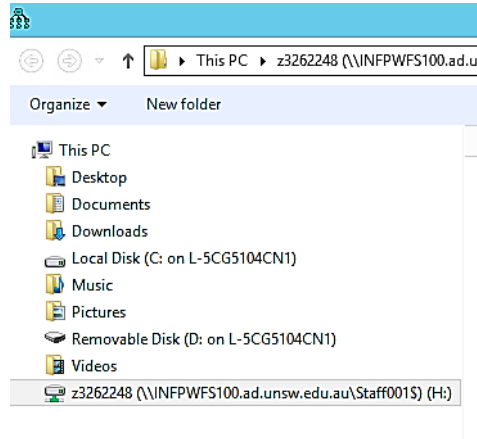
This PC ▸ z3262248 (\\INFPWFS100.ad.u

Organize ▾
New folder

This PC
Desktop
Documents
Downloads
Local Disk (C: on L-5CG5104CN1)
Music
Pictures
Removable Disk (D: on L-5CG5104CN1)
Videos
z3262248 (\\INFPWFS100.ad.unsw.edu.au\Staff001$) (H:)